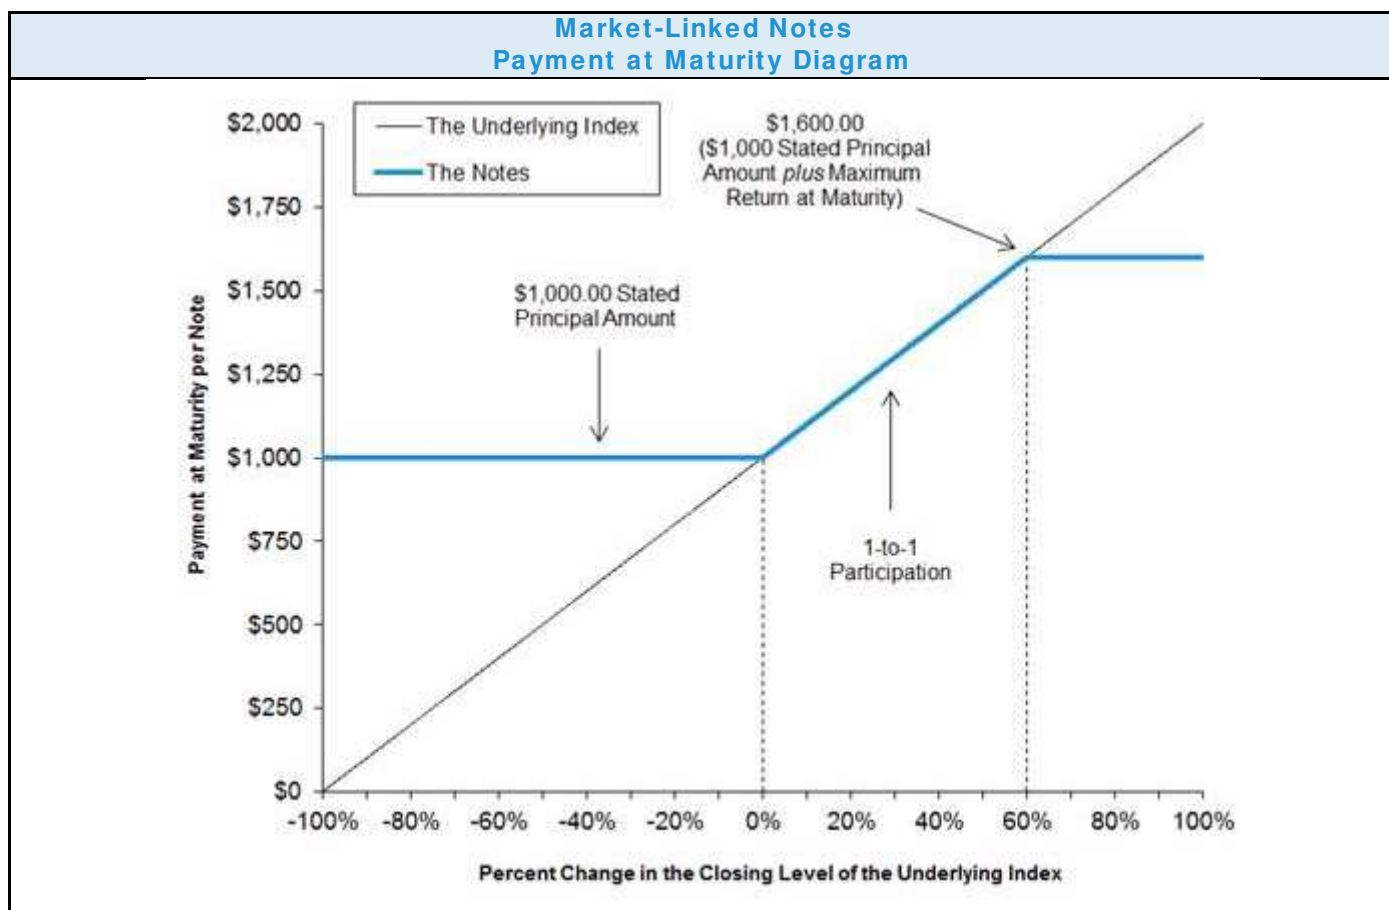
Market-Linked Notes
Payment at Maturity Diagram

The Underlying Index
The Notes

$1,600.00
($1,000 Stated Principal Amount *plus* Maximum Return at Maturity)

$1,000.00 Stated Principal Amount

1-to-1 Participation

Payment at Maturity per Note

$2,000
$1,750
$1,500
$1,250
$1,000
$750
$500
$250
$0

-100% -80% -60% -40% -20% 0% 20% 40% 60% 80% 100%

Percent Change in the Closing Level of the Underlying Index